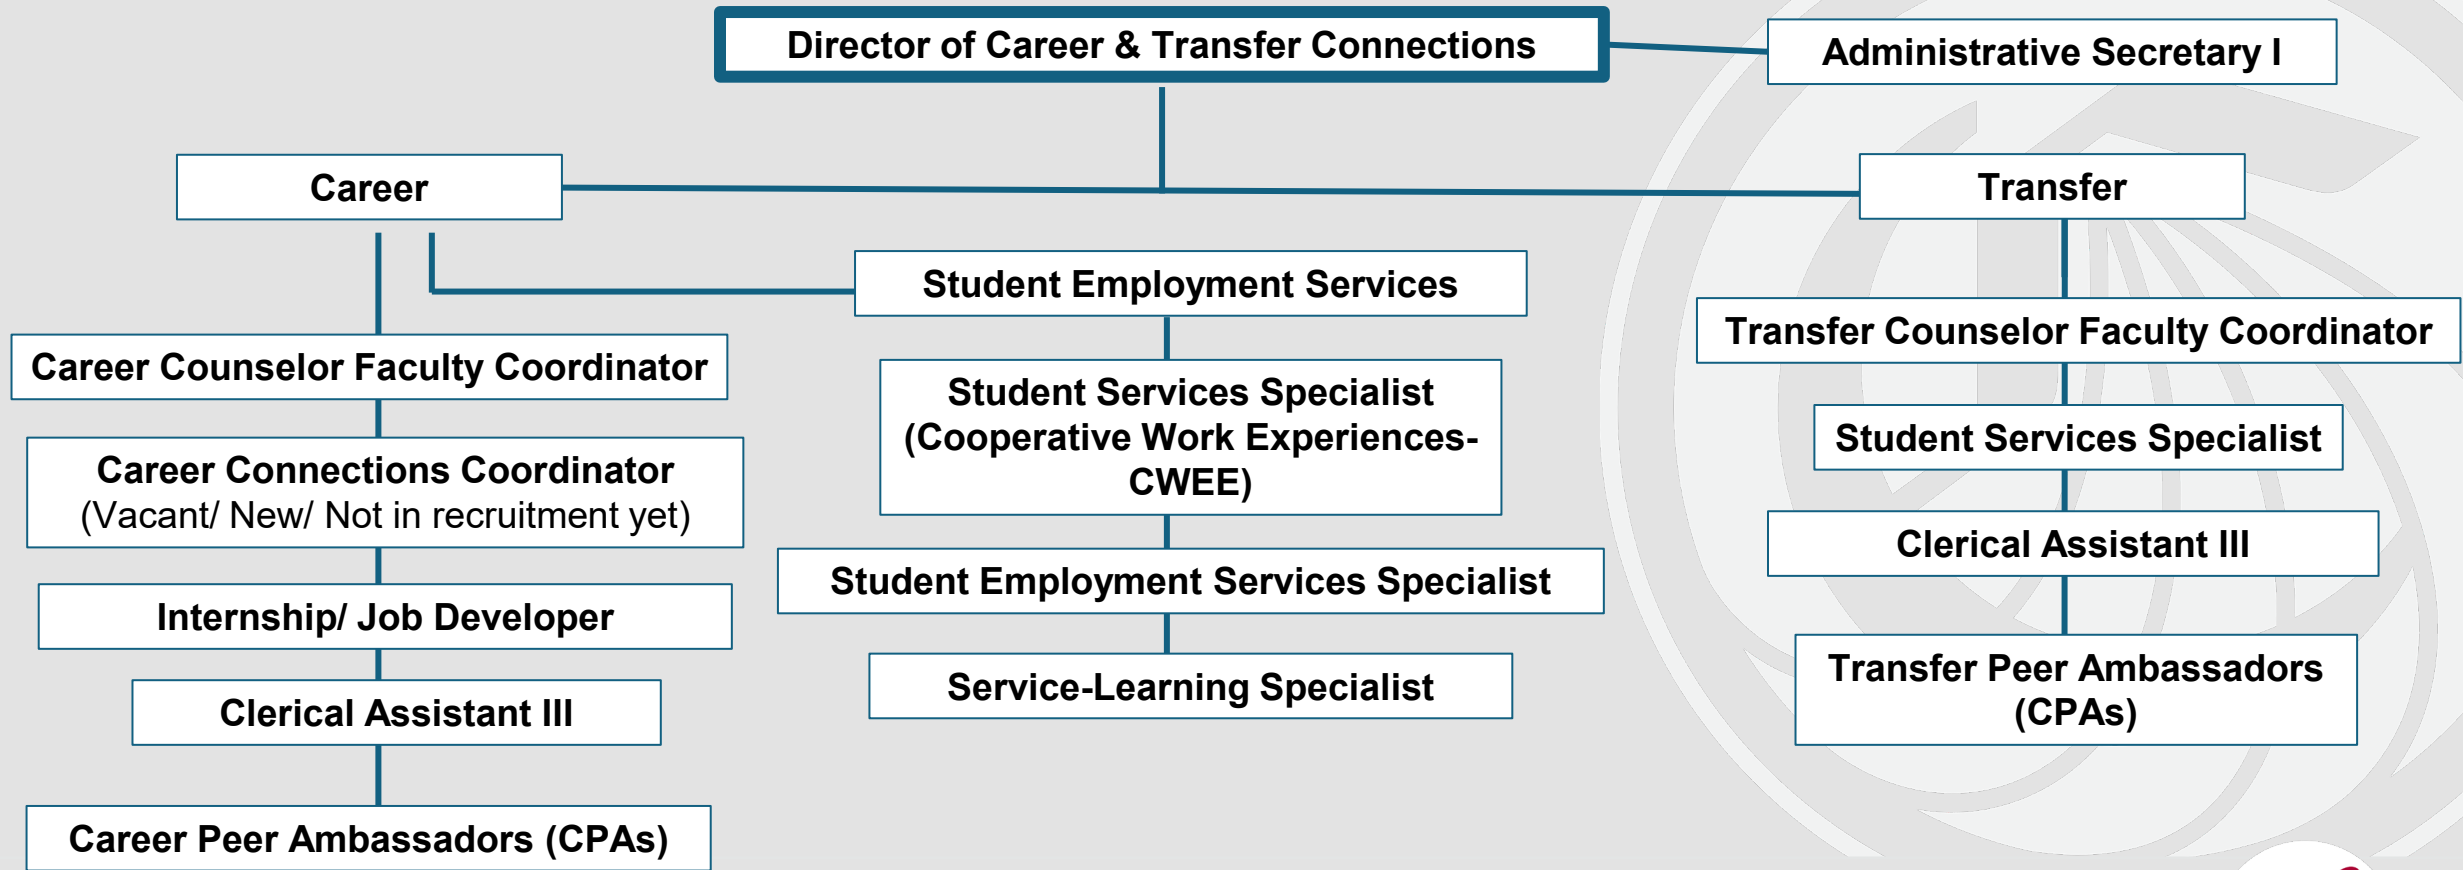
Director of Career & Transfer Connections

Administrative Secretary I

Career

Transfer

Student Employment Services

Career Counselor Faculty Coordinator

Career Connections Coordinator (Vacant/ New/ Not in recruitment yet)

Internship/ Job Developer

Clerical Assistant III

Career Peer Ambassadors (CPAs)

Student Services Specialist (Cooperative Work Experiences- CWEE)

Student Employment Services Specialist

Service-Learning Specialist

Transfer Counselor Faculty Coordinator

Student Services Specialist

Clerical Assistant III

Transfer Peer Ambassadors (CPAs)